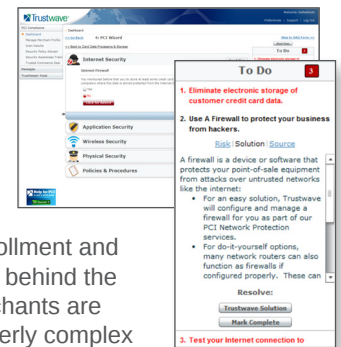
Trustwave

Dashboard

PCI Wizard

Internet Security

Application Security

Wireless Security

Physical Security

Policies & Procedures

To Do

To Do 3

1. Eliminate electronic storage of customer credit card data.

2. Use A Firewall to protect your business from hackers.

Risk | Solution | Source

A firewall is a device or software that protects your point-of-sale equipment from attacks over untrusted networks like the internet:

• For an easy solution, Trustwave will configure and manage a firewall for you as part of our PCI Network Protection services.

• For do-it-yourself options, many network routers can also function as firewalls if configured properly. These can

Resolve:

Trustwave Solution

Mark Complete

3. Test your Internet connection to

ollment and
behind the
chants are
erly complex